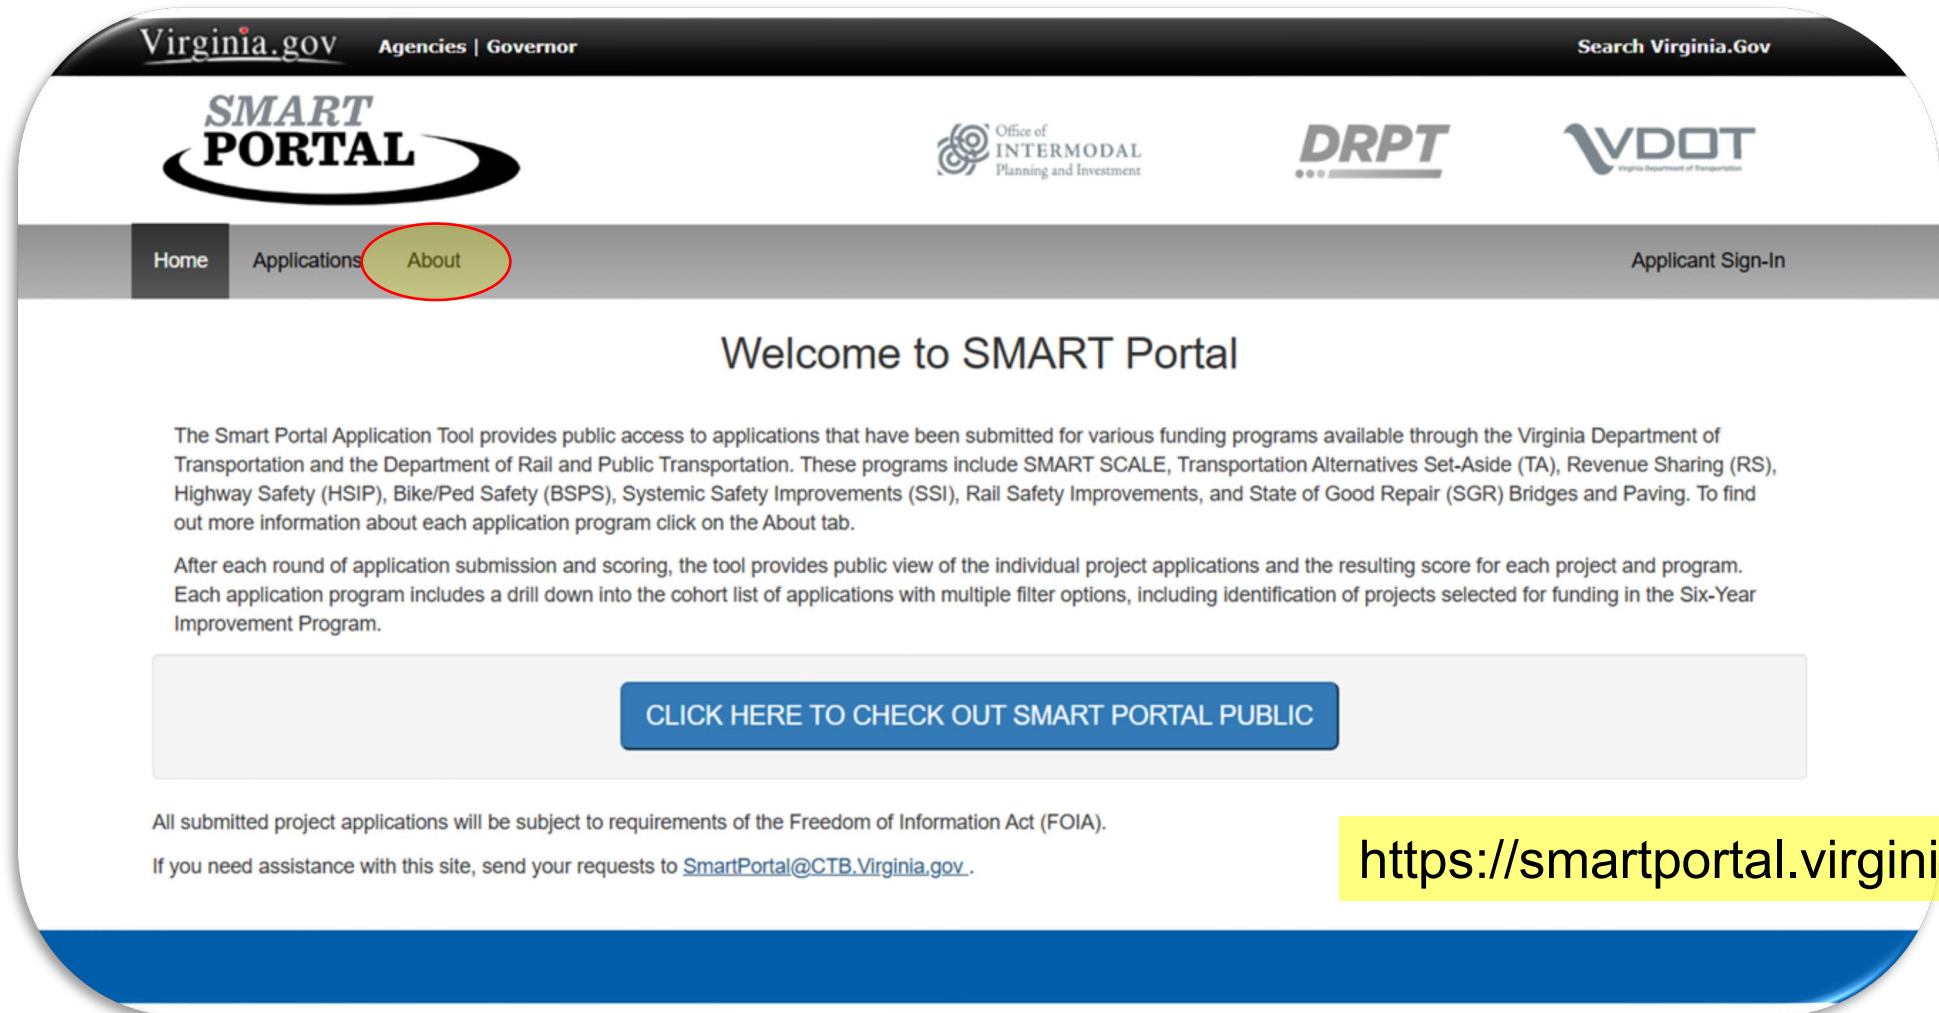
Virginia.gov Agencies | Governor

Search Virginia.Gov

SMART PORTAL

Office of INTERMODAL Planning and Investment

DRPT

VDOT

Home Applications About

Applicant Sign-In

Welcome to SMART Portal

The Smart Portal Application Tool provides public access to applications that have been submitted for various funding programs available through the Virginia Department of Transportation and the Department of Rail and Public Transportation. These programs include SMART SCALE, Transportation Alternatives Set-Aside (TA), Revenue Sharing (RS), Highway Safety (HSIP), Bike/Ped Safety (BSPS), Systemic Safety Improvements (SSI), Rail Safety Improvements, and State of Good Repair (SGR) Bridges and Paving. To find out more information about each application program click on the About tab.

After each round of application submission and scoring, the tool provides public view of the individual project applications and the resulting score for each project and program. Each application program includes a drill down into the cohort list of applications with multiple filter options, including identification of projects selected for funding in the Six-Year Improvement Program.

CLICK HERE TO CHECK OUT SMART PORTAL PUBLIC

All submitted project applications will be subject to requirements of the Freedom of Information Act (FOIA).

If you need assistance with this site, send your requests to SmartPortal@CTB.Virginia.gov .

https://smartportal.virgini